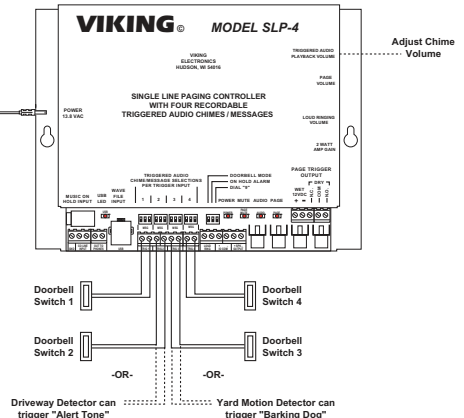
VIKING® MODEL SLP-4

VIKING ELECTRONICS HUDSON, WI 54016

TRIGGERED AUDIO PLAYBACK VOLUME

Adjust Chime Volume

PAGE VOLUME

POWER 13.8 VAC

SINGLE LINE PAGING CONTROLLER WITH FOUR RECORDABLE TRIGGERED AUDIO CHIMES / MESSAGES

LOUD RINGING VOLUME

2 WATT AMP GAIN

TRIGGERED AUDIO CHIME/MESSAGE SELECTIONS PER TRIGGER INPUT

DOORBELL MODE ON HOLD ALARM DIAL "0"

PAGE TRIGGER OUTPUT

MUSIC ON HOLD INPUT

USB LED

WAVE FILE INPUT

1 2 3 4

POWER MUTE AUDIO PAGE

WET 12VDC

DRY

Doorbell Switch 1

Doorbell Switch 4

Doorbell Switch 2

Doorbell Switch 3

-OR-

-OR-

Driveway Detector can trigger "Alert Tone"

Yard Motion Detector can trigger "Barking Dog"